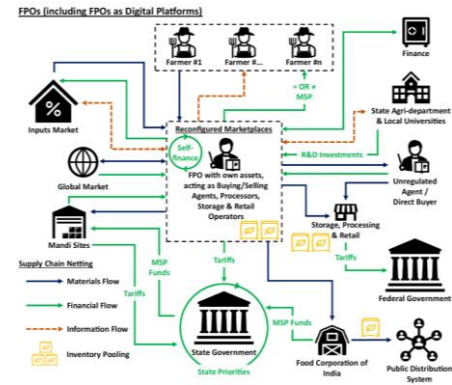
FPOs (including FPOs as Digital Platforms)

Farmer #1

Farmer #...

Farmer #n

= OR ≠ MSP

Finance

Inputs Market

State Agri-department & Local Universities

Reconfigured Marketplaces

Self-finance

R&D Investments

Global Market

FPO with own assets, acting as Buying/Selling Agents, Processors, Storage & Retail Operators

Unregulated Agent / Direct Buyer

Storage, Processing & Retail

Mandi Sites

Tariffs

Supply Chain Netting

Materials Flow

Financial Flow

Information Flow

Inventory Pooling

MSP Funds

Tariffs

Tariffs

Federal Government

MSP Funds

State Government

State Priorities

Food Corporation of India

Public Distribution System